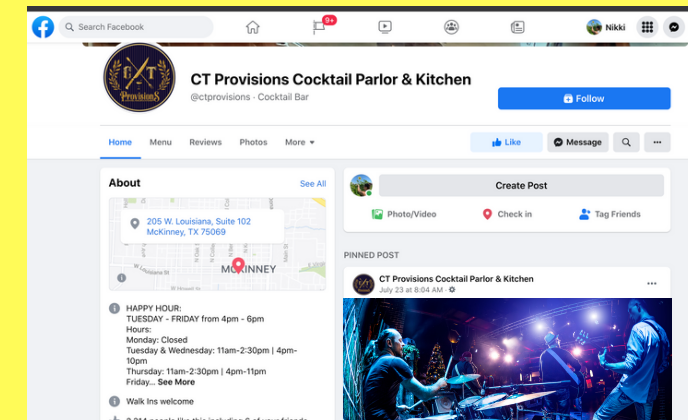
Search Facebook

9+

Nikki

CT Provisions

CT Provisions Cocktail Parlor & Kitchen

@ctprovisions · Cocktail Bar

Follow

Home Menu Reviews Photos More

Like Message

About

See All

205 W. Louisiana, Suite 102
McKinney, TX 75069

MCKINNEY

HAPPY HOUR:
TUESDAY - FRIDAY from 4pm - 6pm
Hours:
Monday: Closed
Tuesday & Wednesday: 11am-2:30pm | 4pm-10pm
Thursday: 11am-2:30pm | 4pm-11pm
Friday... See More

Walk Ins welcome

Create Post

Photo/Video Check in Tag Friends

PINNED POST

CT Provisions Cocktail Parlor & Kitchen
July 23 at 8:04 AM ·